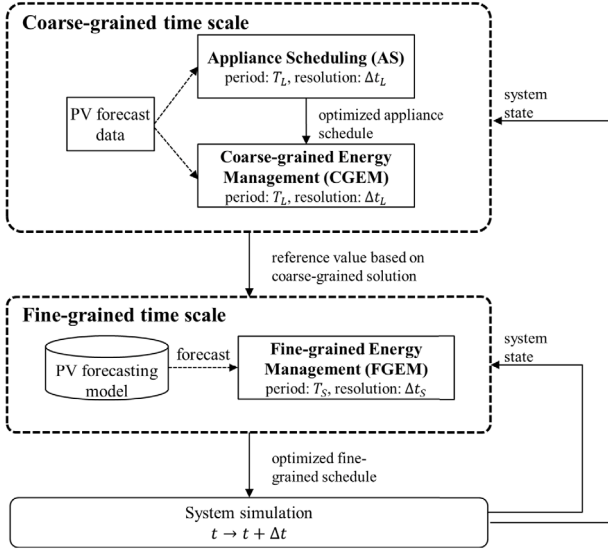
Coarse-grained time scale

PV forecast data

Appliance Scheduling (AS)
period: $T_L$, resolution: $\Delta t_L$

optimized appliance schedule

Coarse-grained Energy Management (CGEM)
period: $T_L$, resolution: $\Delta t_L$

system state

reference value based on coarse-grained solution

Fine-grained time scale

PV forecasting model

forecast

Fine-grained Energy Management (FGEM)
period: $T_S$, resolution: $\Delta t_S$

system state

optimized fine-grained schedule

System simulation
$t \rightarrow t + \Delta t$